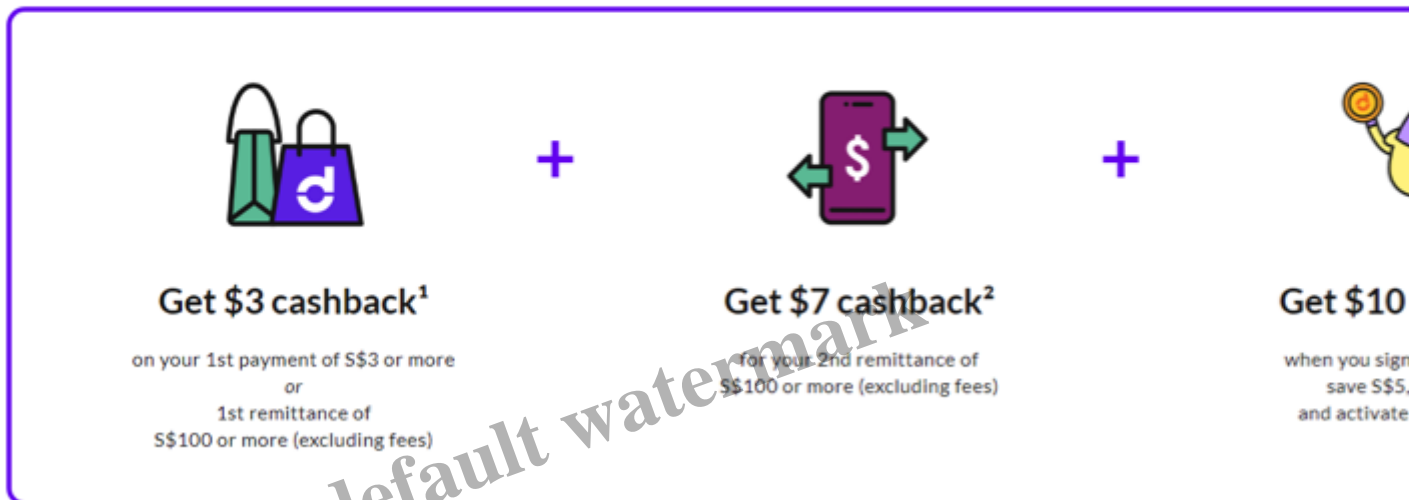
Get $3 cashback¹

on your 1st payment of S$3 or more
or
1st remittance of
S$100 or more (excluding fees)

+

$

Get $7 cashback²

for your 2nd remittance of
S$100 or more (excluding fees)

+

Get $10 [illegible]

when you sign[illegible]
save S$5,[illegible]
and activate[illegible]

default watermark